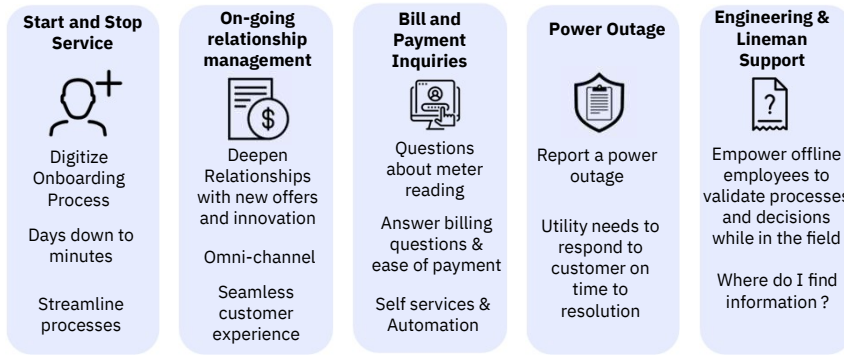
Start and Stop Service

Digitize Onboarding Process

Days down to minutes

Streamline processes

On-going relationship management

Deepen Relationships with new offers and innovation

Omni-channel

Seamless customer experience

Bill and Payment Inquiries

Questions about meter reading

Answer billing questions & ease of payment

Self services & Automation

Power Outage

Report a power outage

Utility needs to respond to customer on time to resolution

Engineering & Lineman Support

?

Empower offline employees to validate processes and decisions while in the field

Where do I find information ?